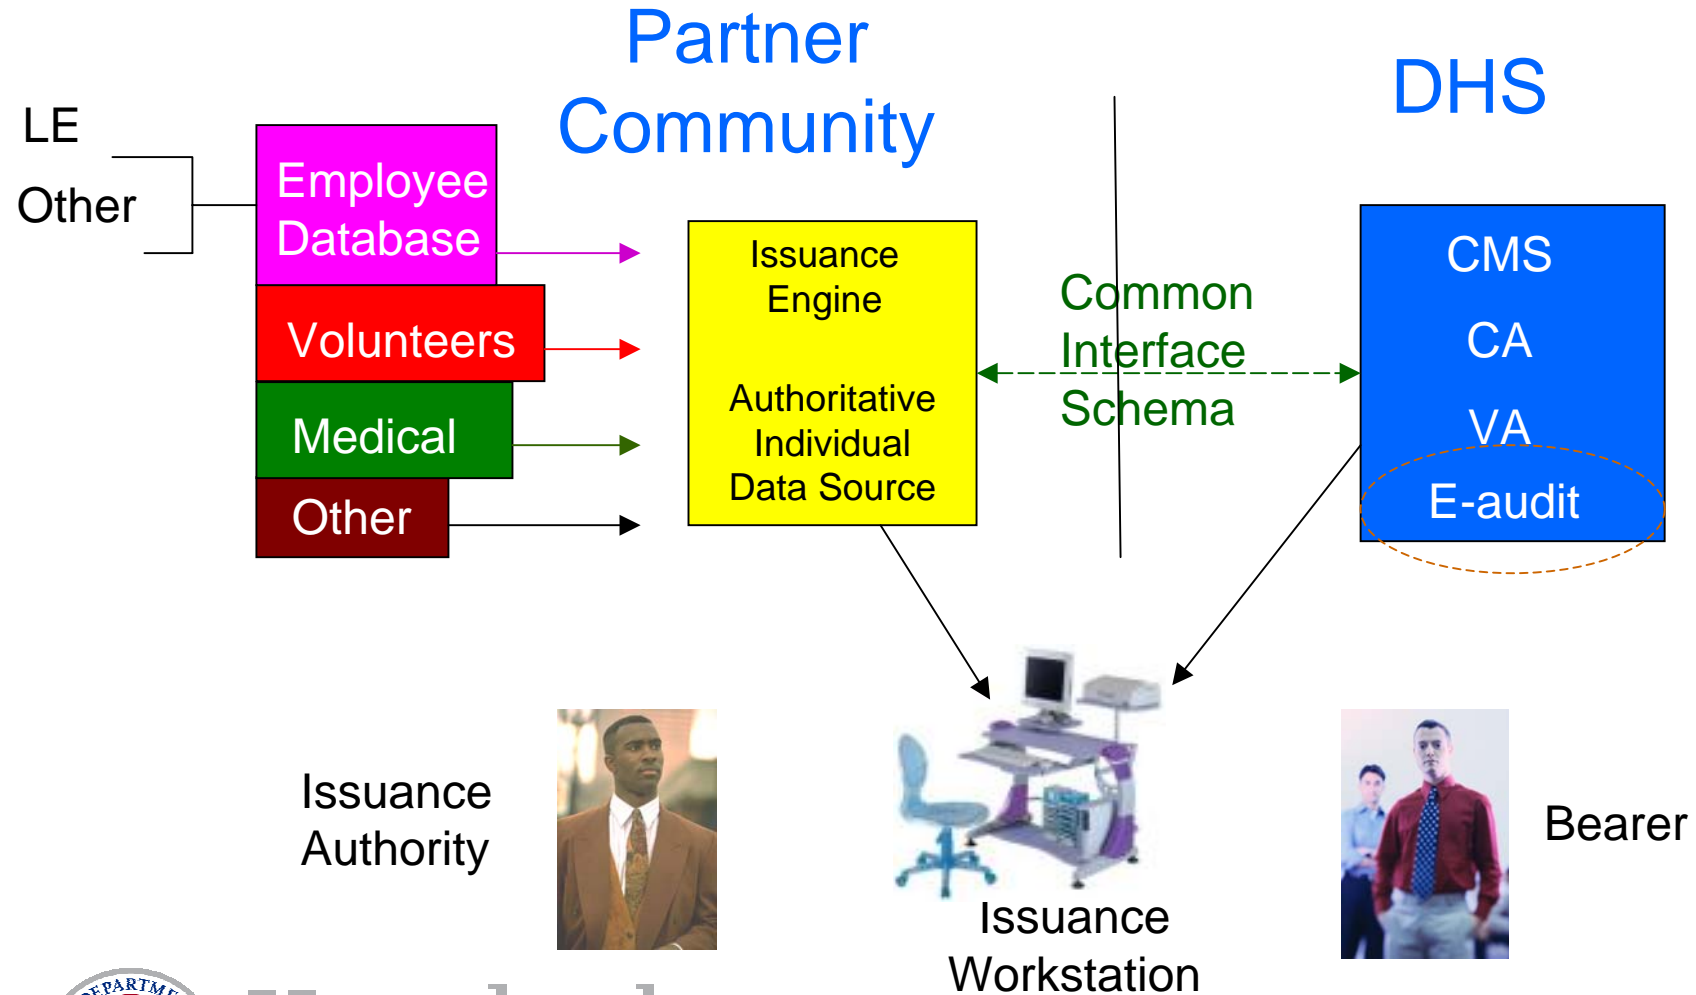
Partner Community

DHS

LE

Other

Employee Database

Volunteers

Medical

Other

Issuance Engine

Authoritative Individual Data Source

Common Interface Schema

CMS

CA

VA

E-audit

Issuance Authority

Issuance Workstation

Bearer

DEPARTME

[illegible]